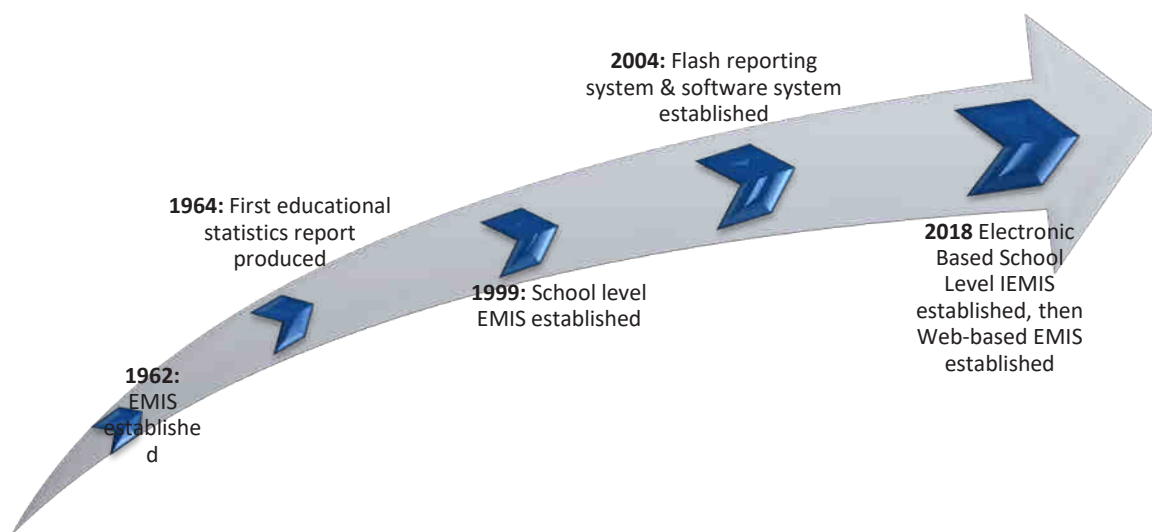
**2004:** Flash reporting system & software system established

**1964:** First educational statistics report produced

**1999:** School level EMIS established

**2018** Electronic Based School Level IEMIS established, then Web-based EMIS established

**1962:** EMIS establishe d